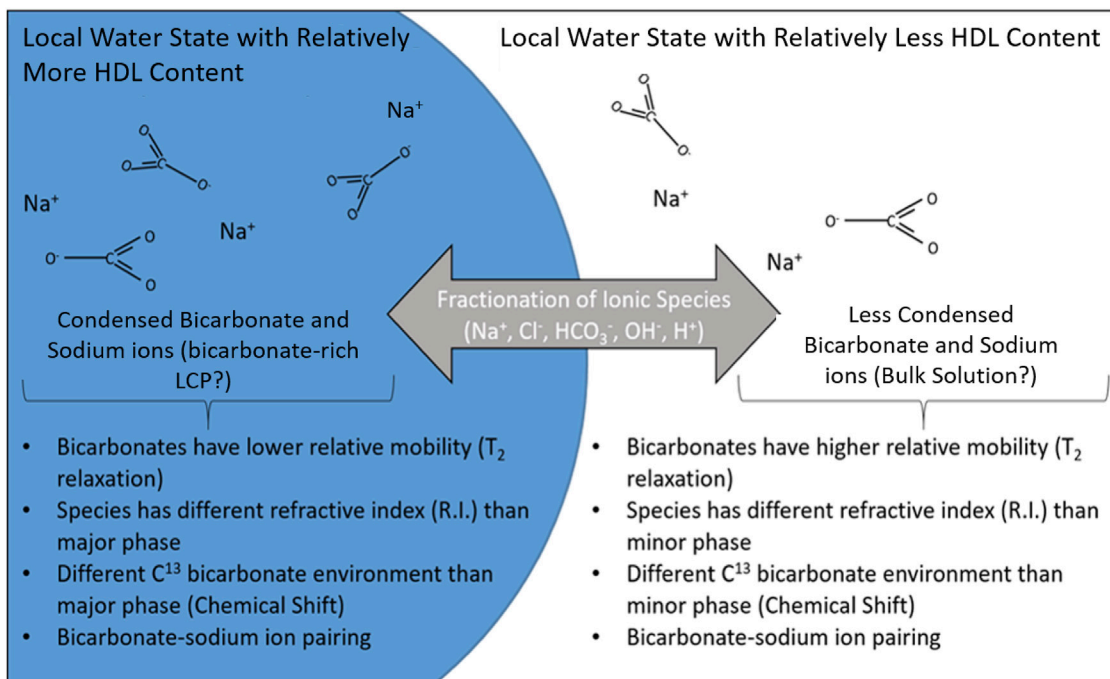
Local Water State with Relatively More HDL Content

Local Water State with Relatively Less HDL Content

Na$^+$

O

O

C

O$^-$

O

C

O$^-$

O

Na$^+$

Na$^+$

O$^-$

C

O

O

O

C

O

O$^-$

Na$^+$

O$^-$

C

O

O

Na$^+$

Fractionation of Ionic Species (Na$^+$, Cl$^-$, HCO$_3^-$, OH$^-$, H$^+$)

Condensed Bicarbonate and Sodium ions (bicarbonate-rich LCP?)

Less Condensed Bicarbonate and Sodium ions (Bulk Solution?)

- Bicarbonates have lower relative mobility (T$_2$ relaxation)
- Species has different refractive index (R.I.) than major phase
- Different C$^{13}$ bicarbonate environment than major phase (Chemical Shift)
- Bicarbonate-sodium ion pairing

- Bicarbonates have higher relative mobility (T$_2$ relaxation)
- Species has different refractive index (R.I.) than minor phase
- Different C$^{13}$ bicarbonate environment than minor phase (Chemical Shift)
- Bicarbonate-sodium ion pairing